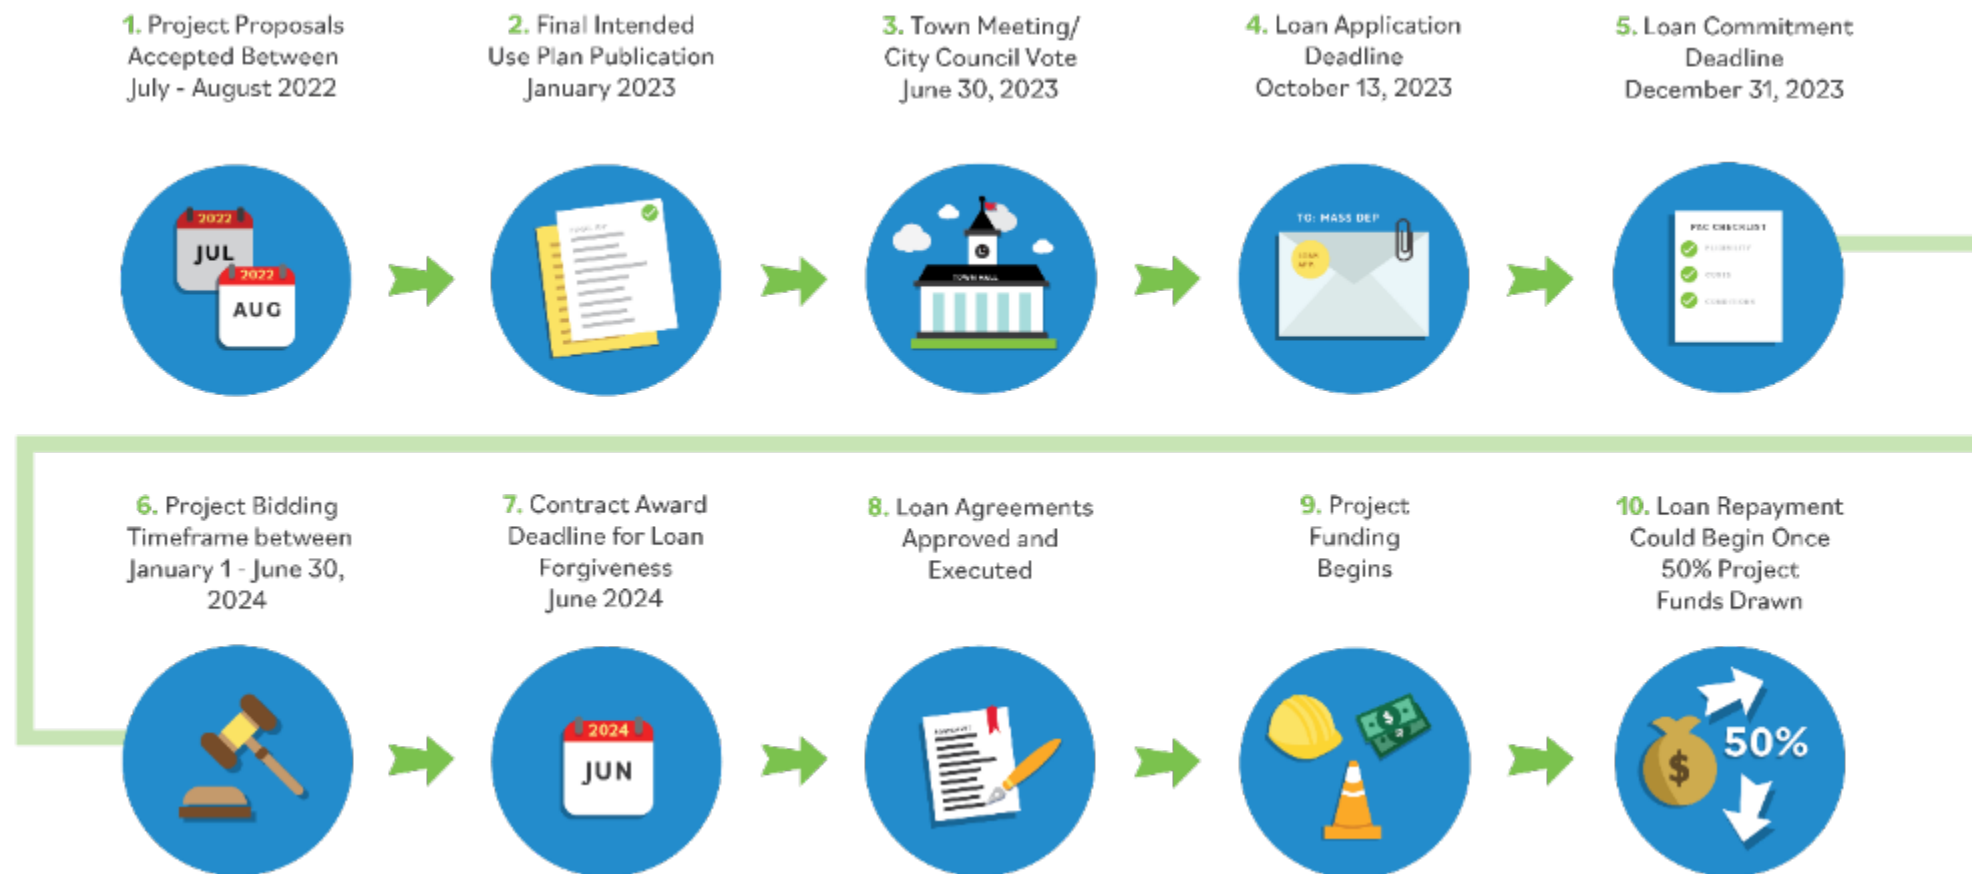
1. Project Proposals Accepted Between July - August 2022

2022
JUL
2022
AUG

2. Final Intended Use Plan Publication January 2023

3. Town Meeting/ City Council Vote June 30, 2023

TOWN HALL

4. Loan Application Deadline October 13, 2023

TO: MASS DEP

5. Loan Commitment Deadline December 31, 2023

PSC CHECKLIST

6. Project Bidding Timeframe between January 1 - June 30, 2024

7. Contract Award Deadline for Loan Forgiveness June 2024

2024
JUN

8. Loan Agreements Approved and Executed

9. Project Funding Begins

10. Loan Repayment Could Begin Once 50% Project Funds Drawn

$
50%